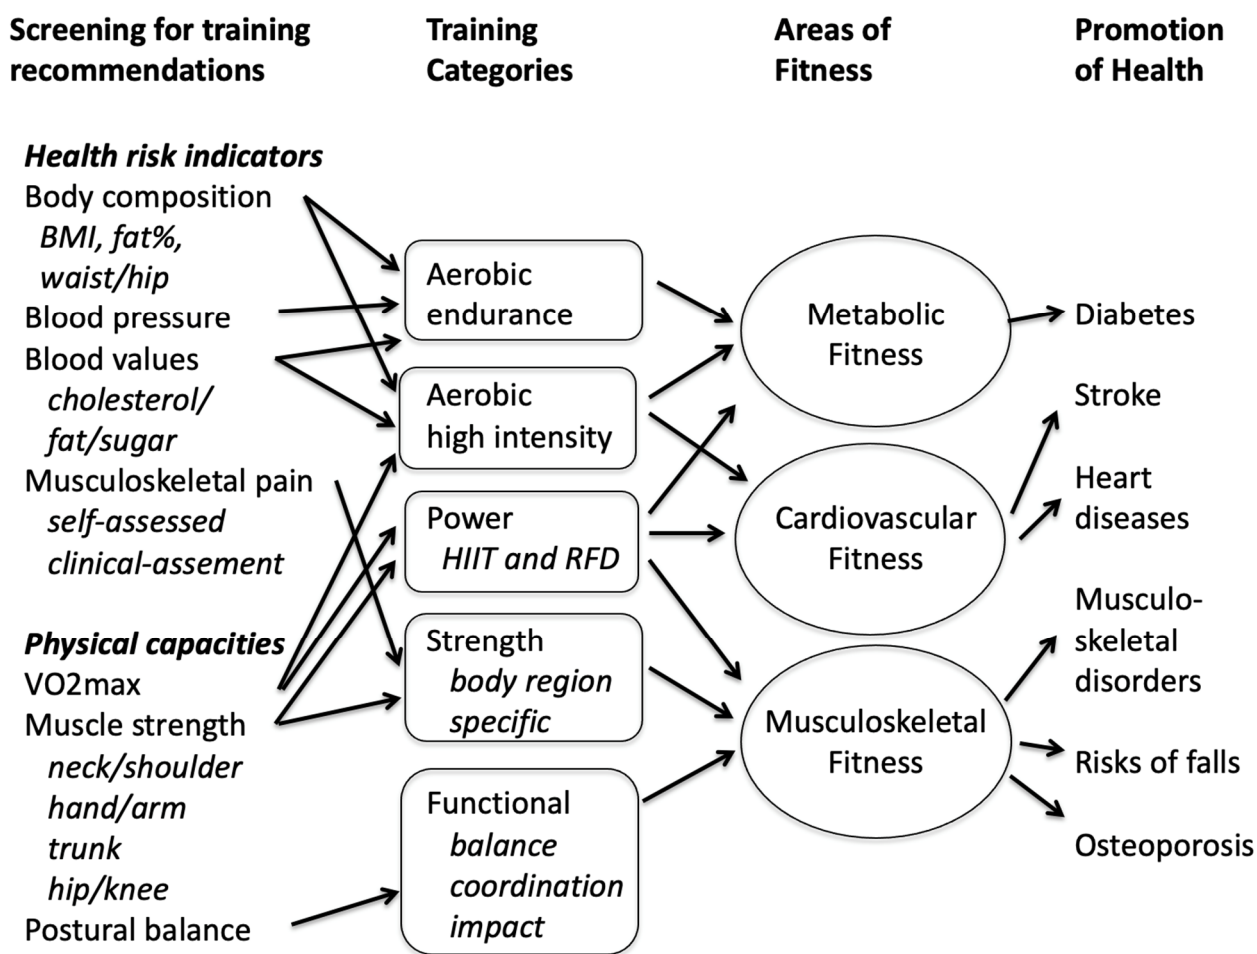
Screening for training recommendations

Training Categories

Areas of Fitness

Promotion of Health

Health risk indicators
Body composition
BMI, fat%, waist/hip
Blood pressure
Blood values
cholesterol/ fat/sugar
Musculoskeletal pain
self-assessed
clinical-assement

Physical capacities
VO2max
Muscle strength
neck/shoulder
hand/arm
trunk
hip/knee
Postural balance

Aerobic endurance

Aerobic high intensity

Power
HIIT and RFD

Strength
body region specific

Functional
balance
coordination
impact

Metabolic Fitness

Cardiovascular Fitness

Musculoskeletal Fitness

Diabetes

Stroke

Heart diseases

Musculo-skeletal disorders

Risks of falls

Osteoporosis